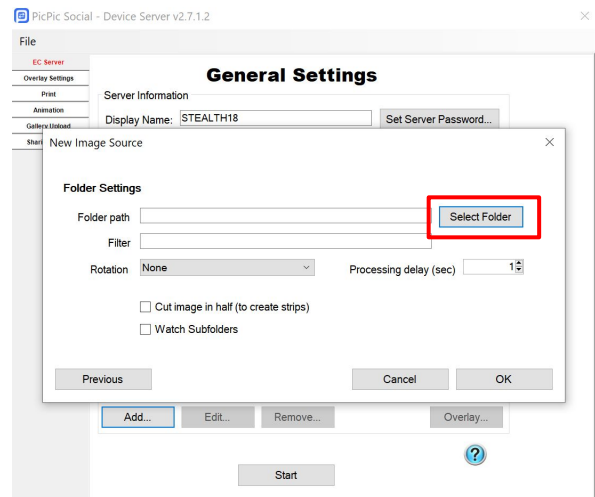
PicPic Social - Device Server v2.7.1.2

File

EC Server
Overlay Settings
Print
Animation
Gallery Upload
Shar

General Settings

Server Information

Display Name: STEALTH18

Set Server Password...

New Image Source

Folder Settings

Folder path

Select Folder

Filter

Rotation None

Processing delay (sec) 1

Cut image in half (to create strips)

Watch Subfolders

Previous

Cancel

OK

Add...

Edit...

Remove...

Overlay...

?

Start